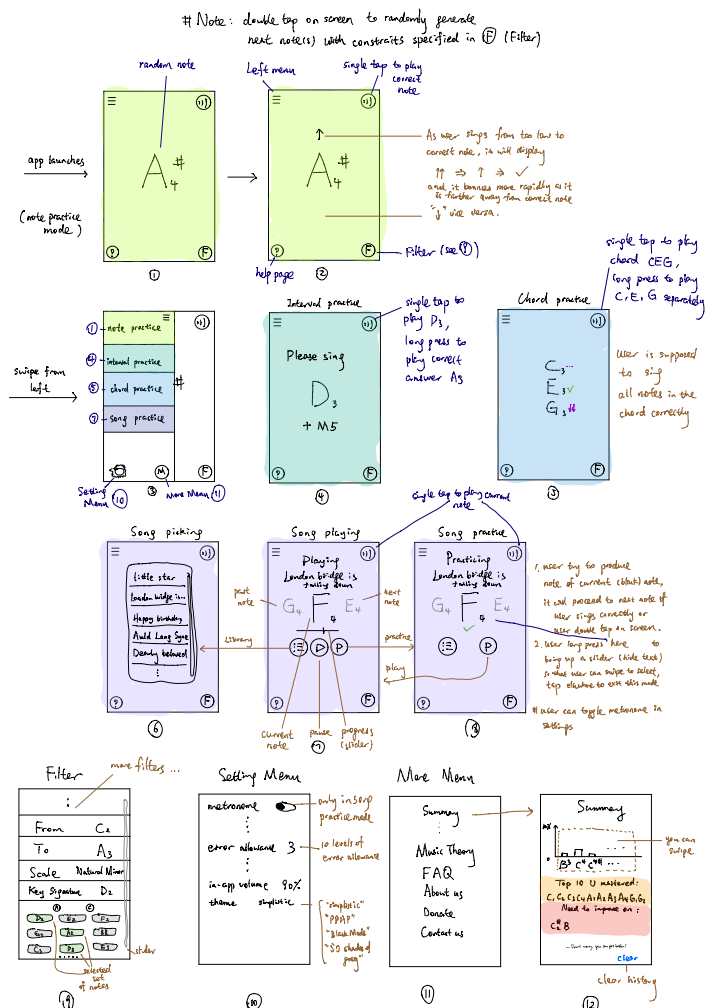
# Note: double tap on screen to randomly generate next note(s) with constraits specified in (F) (Filter)

random note

Left menu

single tap to play correct note

app launches

(note practice mode)

$A_4^\#$

①

$\uparrow$

$A_4^\#$

As user sings from too low to correct note, it will display
↑↑ ⇒ ↑ ⇒ ✓
and it bounces more rapidly as it is further away from correct note
"↓" vice versa.

Filter (see ⑨)

help page

②

swipe from left

① note practice
④ interval practice
⑤ chord practice
⑦ song practice

#

Setting Menu ⑩

More Menu ⑪

③

Interval practice

single tap to play $D_3$, long press to play correct answer $A_3$

Please sing
$D_3$
+ M5

④

Chord practice

single tap to play chord CEG, long press to play C, E, G separately

$C_3$...
$E_3$✓
$G_3$##

User is supposed to sing all notes in the chord correctly

⑤

Single tap to play current note

Song picking

Little star
London bridge is...
Happy birthday
Auld Lang Syne
Dearly beloved
⋮

⑥

Library

Song playing

Playing
London bridge is falling down

past note

$G_4$ $F_4$ $E_4$

next note

current note

pause

progress (slider)

⑦

practice

play

Song practice

Practicing
London bridge is falling down

$G_4$ $F_4$ $E_4$

⑧

1. user try to produce note of current (black) note, it will proceed to next note if user sings correctly or user double tap on screen.
2. user long press here to bring up a slider (hide text) so that user can swipe to select, tap elsewhere to exit this mode

# user can toggle metronome in settings

Filter

more filters ...

:

| From | $C_2$ |
|---|---|
| To | $A_3$ |
| Scale | Natural Minor |
| Key Signature | $D_2$ |

selected set of notes

slider

⑨

Setting Menu

metronome — only in song practice mode

error allowance 3 — 10 levels of error allowance

in-app volume 90%

theme simplistic — "simplistic" "PPAP" "Black Mode" "50 shades of grey"

⑩

More Menu

Summary
:
Music Theory
FAQ
About us
Donate
Contact us

⑪

Summary

you can swipe

Top 10 U mastered:
C, $C_6$ $C_5$ $C_4$ $A_1$ $A_2$ $A_3$ $A_4$ $G_1$ $G_2$
Need to improve on:
$C^\#$ B

clear

clear history

⑫